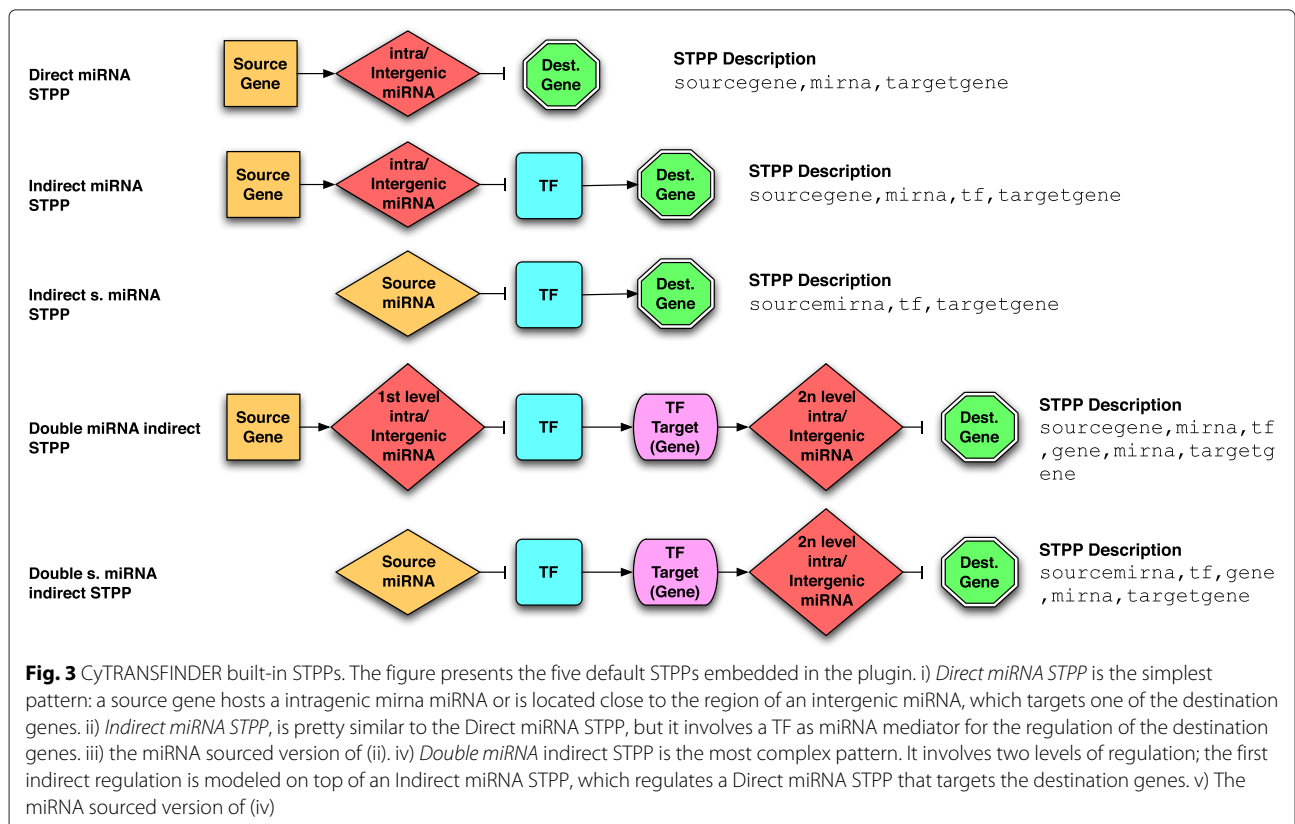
Direct miRNA STPP

Source Gene

intra/ Intergenic miRNA

Dest. Gene

STPP Description
sourcegene,mirna,targetgene

Indirect miRNA STPP

Source Gene

intra/ Intergenic miRNA

TF

Dest. Gene

STPP Description
sourcegene,mirna,tf,targetgene

Indirect s. miRNA STPP

Source miRNA

TF

Dest. Gene

STPP Description
sourcemirna,tf,targetgene

Double miRNA indirect STPP

Source Gene

1st level intra/ Intergenic miRNA

TF

TF Target (Gene)

2n level intra/ Intergenic miRNA

Dest. Gene

STPP Description
sourcegene,mirna,tf ,gene,mirna,targetg ene

Double s. miRNA indirect STPP

Source miRNA

TF

TF Target (Gene)

2n level intra/ Intergenic miRNA

Dest. Gene

STPP Description
sourcemirna,tf,gene ,mirna,targetgene

**Fig. 3** CyTRANSFINDER built-in STPPs. The figure presents the five default STPPs embedded in the plugin. i) *Direct miRNA STPP* is the simplest pattern: a source gene hosts a intragenic mirna miRNA or is located close to the region of an intergenic miRNA, which targets one of the destination genes. ii) *Indirect miRNA STPP*, is pretty similar to the Direct miRNA STPP, but it involves a TF as miRNA mediator for the regulation of the destination genes. iii) the miRNA sourced version of (ii). iv) *Double miRNA* indirect STPP is the most complex pattern. It involves two levels of regulation; the first indirect regulation is modeled on top of an Indirect miRNA STPP, which regulates a Direct miRNA STPP that targets the destination genes. v) The miRNA sourced version of (iv)